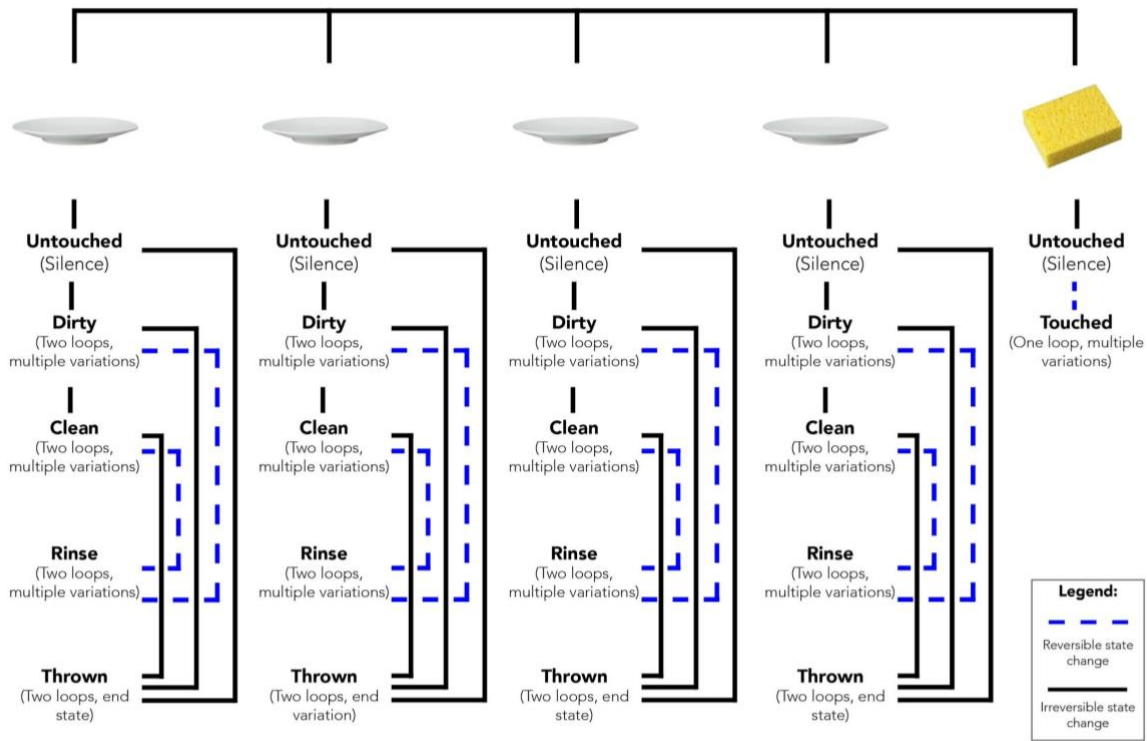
Untouched
(Silence)

Dirty
(Two loops, multiple variations)

Clean
(Two loops, multiple variations)

Rinse
(Two loops, multiple variations)

Thrown
(Two loops, end state)

Untouched
(Silence)

Dirty
(Two loops, multiple variations)

Clean
(Two loops, multiple variations)

Rinse
(Two loops, multiple variations)

Thrown
(Two loops, end variation)

Untouched
(Silence)

Dirty
(Two loops, multiple variations)

Clean
(Two loops, multiple variations)

Rinse
(Two loops, multiple variations)

Thrown
(Two loops, end state)

Untouched
(Silence)

Dirty
(Two loops, multiple variations)

Clean
(Two loops, multiple variations)

Rinse
(Two loops, multiple variations)

Thrown
(Two loops, end state)

Untouched
(Silence)

Touched
(One loop, multiple variations)

Legend:
Reversible state change
Irreversible state change